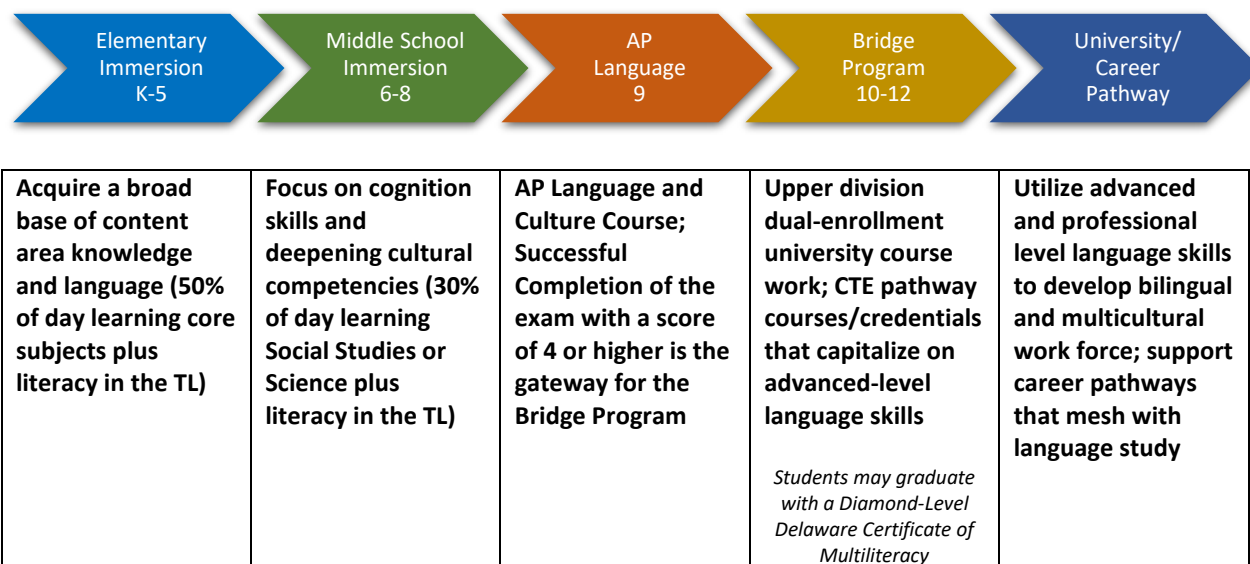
Elementary Immersion K-5

Middle School Immersion 6-8

AP Language 9

Bridge Program 10-12

University/ Career Pathway

| Acquire a broad base of content area knowledge and language (50% of day learning core subjects plus literacy in the TL) | Focus on cognition skills and deepening cultural competencies (30% of day learning Social Studies or Science plus literacy in the TL) | AP Language and Culture Course; Successful Completion of the exam with a score of 4 or higher is the gateway for the Bridge Program | Upper division dual-enrollment university course work; CTE pathway courses/credentials that capitalize on advanced-level language skills *Students may graduate with a Diamond-Level Delaware Certificate of Multiliteracy* | Utilize advanced and professional level language skills to develop bilingual and multicultural work force; support career pathways that mesh with language study |